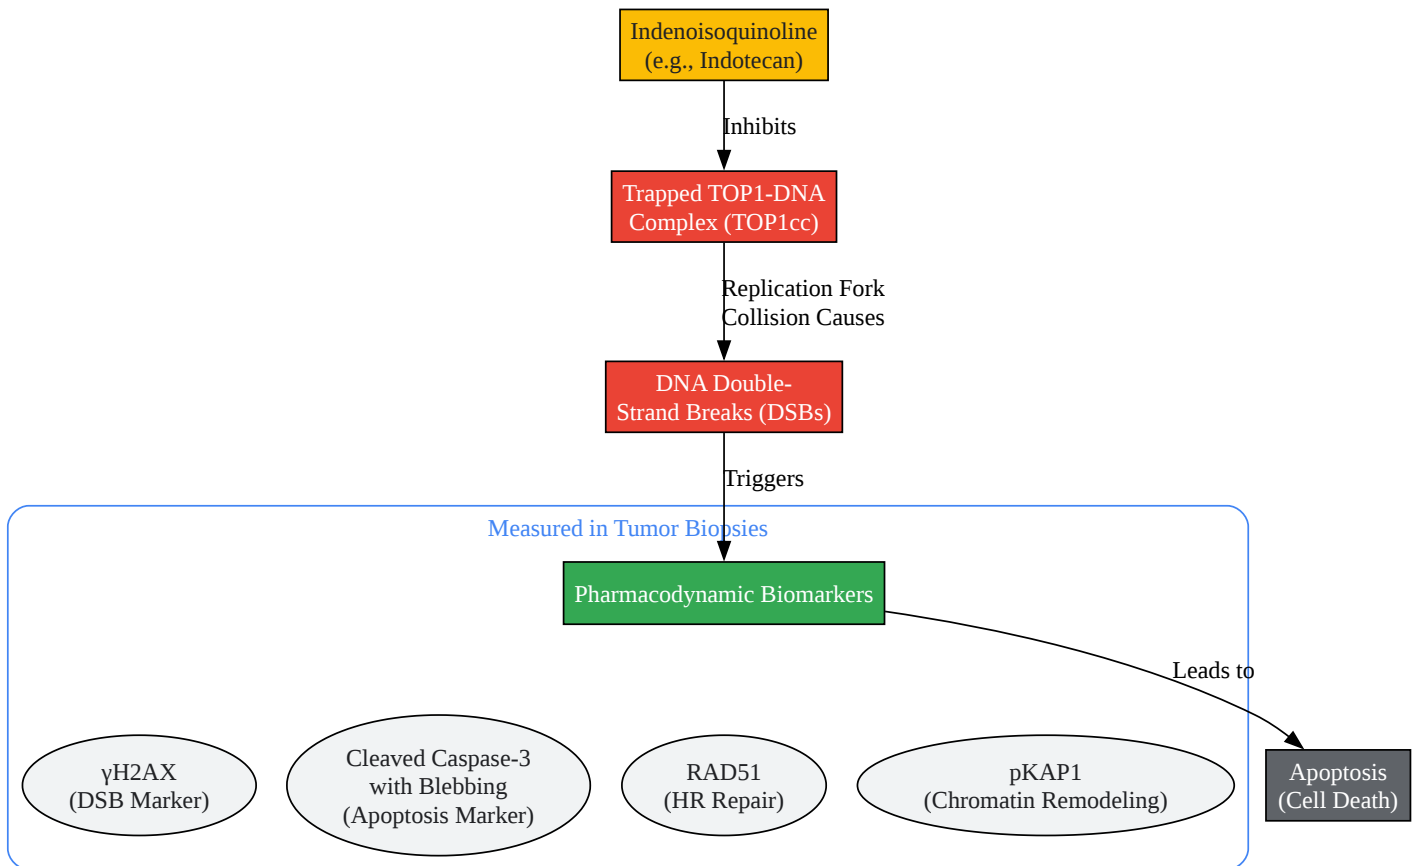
Indenoisoquinoline
(e.g., Indotecan)

Inhibits

Trapped TOP1-DNA
Complex (TOP1cc)

Replication Fork
Collision Causes

DNA Double-Strand Breaks (DSBs)

Triggers

Measured in Tumor Biopsies

Pharmacodynamic Biomarkers

Leads to

γH2AX
(DSB Marker)

Cleaved Caspase-3
with Blebbing
(Apoptosis Marker)

RAD51
(HR Repair)

pKAP1
(Chromatin Remodeling)

Apoptosis
(Cell Death)